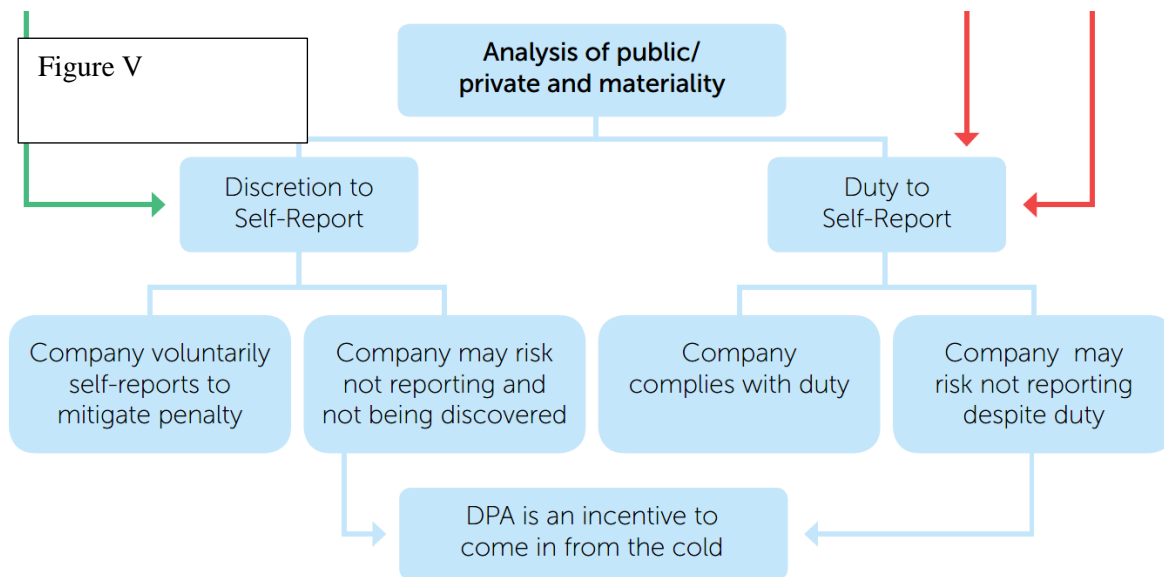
Figure V

Analysis of public/ private and materiality

Discretion to Self-Report

Duty to Self-Report

Company voluntarily self-reports to mitigate penalty

Company may risk not reporting and not being discovered

Company complies with duty

Company may risk not reporting despite duty

DPA is an incentive to come in from the cold